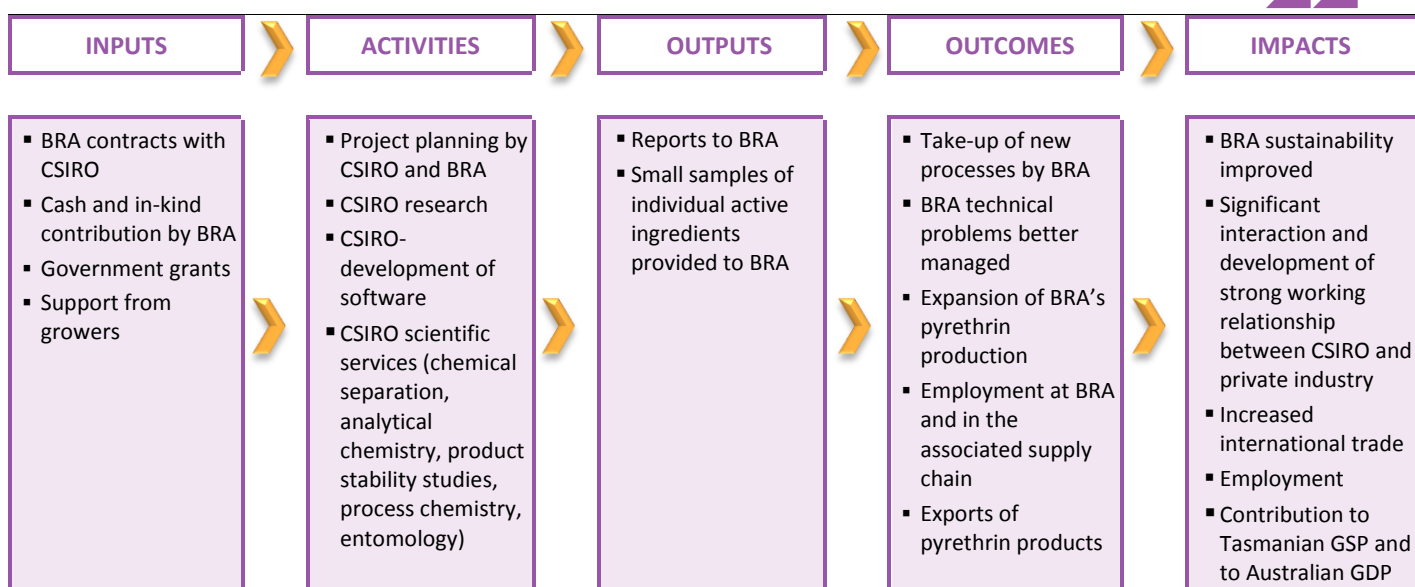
INPUTS

ACTIVITIES

OUTPUTS

OUTCOMES

IMPACTS

- BRA contracts with CSIRO
- Cash and in-kind contribution by BRA
- Government grants
- Support from growers

- Project planning by CSIRO and BRA
- CSIRO research
- CSIRO-development of software
- CSIRO scientific services (chemical separation, analytical chemistry, product stability studies, process chemistry, entomology)

- Reports to BRA
- Small samples of individual active ingredients provided to BRA

- Take-up of new processes by BRA
- BRA technical problems better managed
- Expansion of BRA's pyrethrin production
- Employment at BRA and in the associated supply chain
- Exports of pyrethrin products

- BRA sustainability improved
- Significant interaction and development of strong working relationship between CSIRO and private industry
- Increased international trade
- Employment
- Contribution to Tasmanian GSP and to Australian GDP